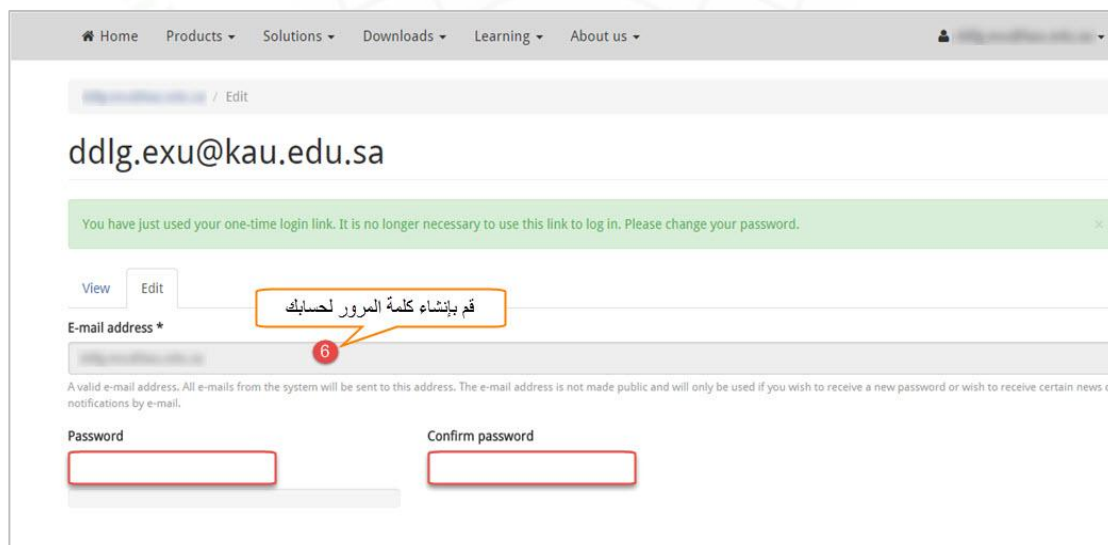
Home Products ▾ Solutions ▾ Downloads ▾ Learning ▾ About us ▾

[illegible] / Edit

ddlg.exu@kau.edu.sa

You have just used your one-time login link. It is no longer necessary to use this link to log in. Please change your password.

×

View Edit

قم بإنشاء كلمة المرور لحسابك

6

E-mail address *

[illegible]

A valid e-mail address. All e-mails from the system will be sent to this address. The e-mail address is not made public and will only be used if you wish to receive a new password or wish to receive certain news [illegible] notifications by e-mail.

Password

Confirm password